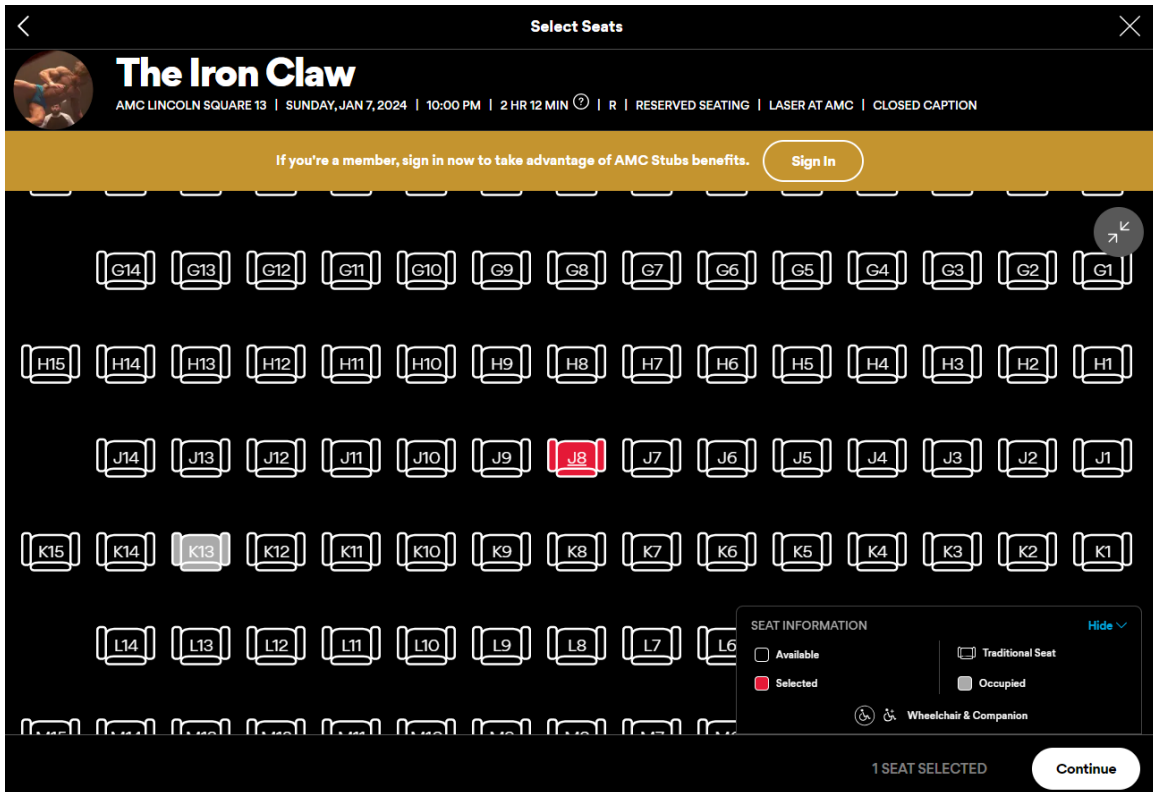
Select Seats

The Iron Claw

AMC LINCOLN SQUARE 13 | SUNDAY, JAN 7, 2024 | 10:00 PM | 2 HR 12 MIN ? | R | RESERVED SEATING | LASER AT AMC | CLOSED CAPTION

If you're a member, sign in now to take advantage of AMC Stubs benefits. Sign In

G14 G13 G12 G11 G10 G9 G8 G7 G6 G5 G4 G3 G2 G1

H15 H14 H13 H12 H11 H10 H9 H8 H7 H6 H5 H4 H3 H2 H1

J14 J13 J12 J11 J10 J9 J8 J7 J6 J5 J4 J3 J2 J1

K15 K14 K13 K12 K11 K10 K9 K8 K7 K6 K5 K4 K3 K2 K1

L14 L13 L12 L11 L10 L9 L8 L7 L6

SEAT INFORMATION Hide

Available

Selected

Traditional Seat

Occupied

Wheelchair & Companion

1 SEAT SELECTED

Continue